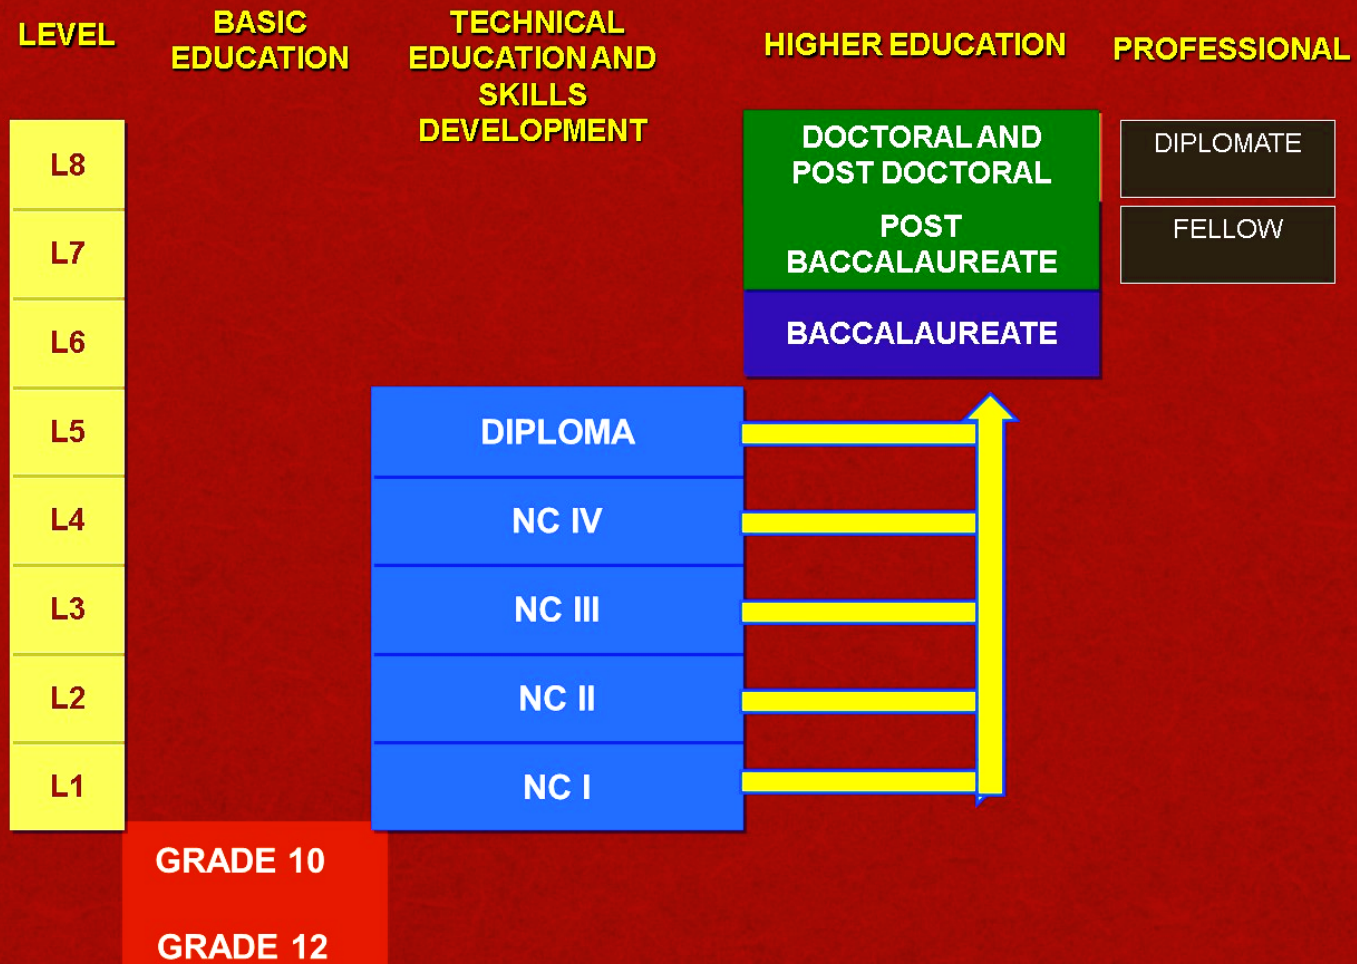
LEVEL

BASIC EDUCATION

TECHNICAL EDUCATION AND SKILLS DEVELOPMENT

HIGHER EDUCATION

PROFESSIONAL

L8

L7

L6

L5

L4

L3

L2

L1

DOCTORAL AND POST DOCTORAL

POST BACCALAUREATE

BACCALAUREATE

DIPLOMATE

FELLOW

DIPLOMA

NC IV

NC III

NC II

NC I

GRADE 10

GRADE 12